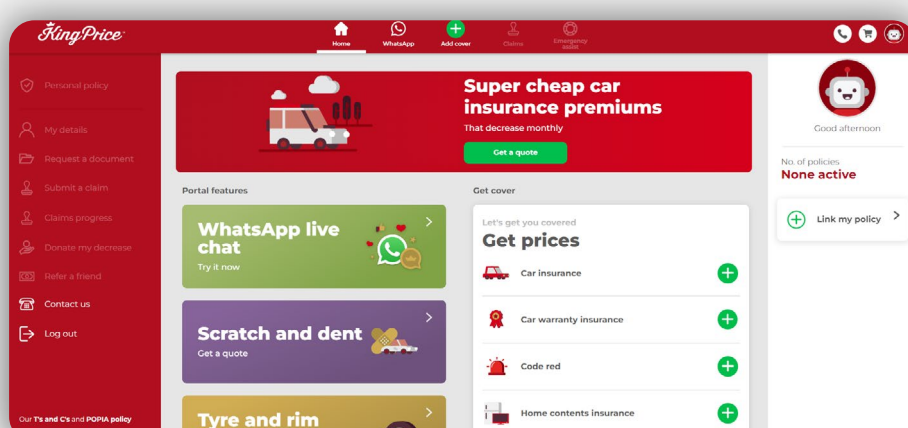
KingPrice

Home
WhatsApp
Add cover
Claims
Emergency assist

Personal policy
My details
Request a document
Submit a claim
Claims progress
Donate my decrease
Refer a friend
Contact us
Log out

Our T's and C's and POPIA policy

Super cheap car insurance premiums
That decrease monthly
Get a quote

Portal features

WhatsApp live chat
Try it now

Scratch and dent
Get a quote

Tyre and rim

Get cover

Let's get you covered
Get prices
Car insurance
Car warranty insurance
Code red
Home contents insurance

Good afternoon

No. of policies
None active

Link my policy